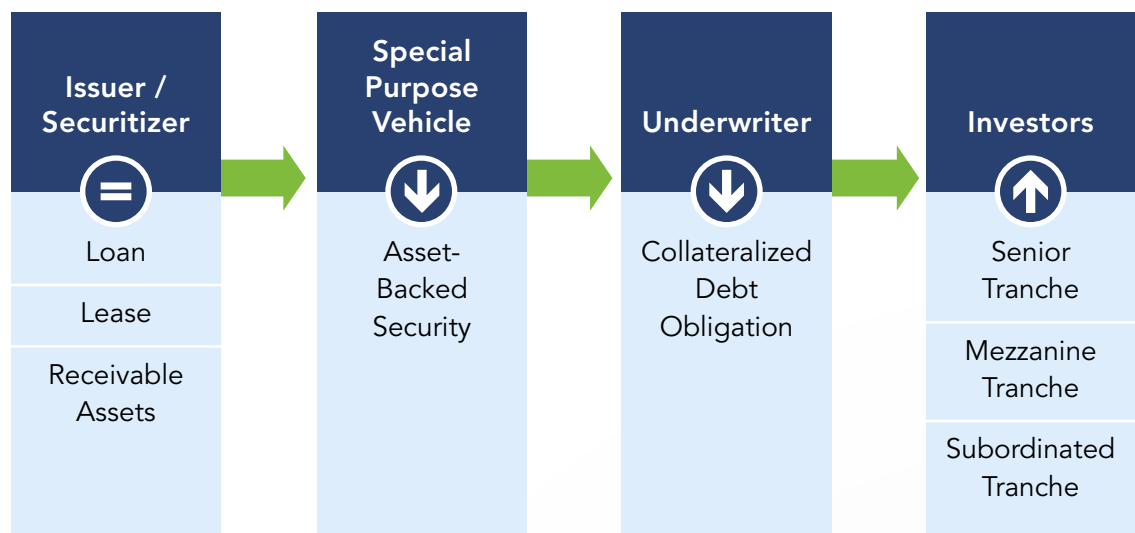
Issuer / Securitizer

Loan

Lease

Receivable Assets

Special Purpose Vehicle

Asset-Backed Security

Underwriter

Collateralized Debt Obligation

Investors

Senior Tranche

Mezzanine Tranche

Subordinated Tranche